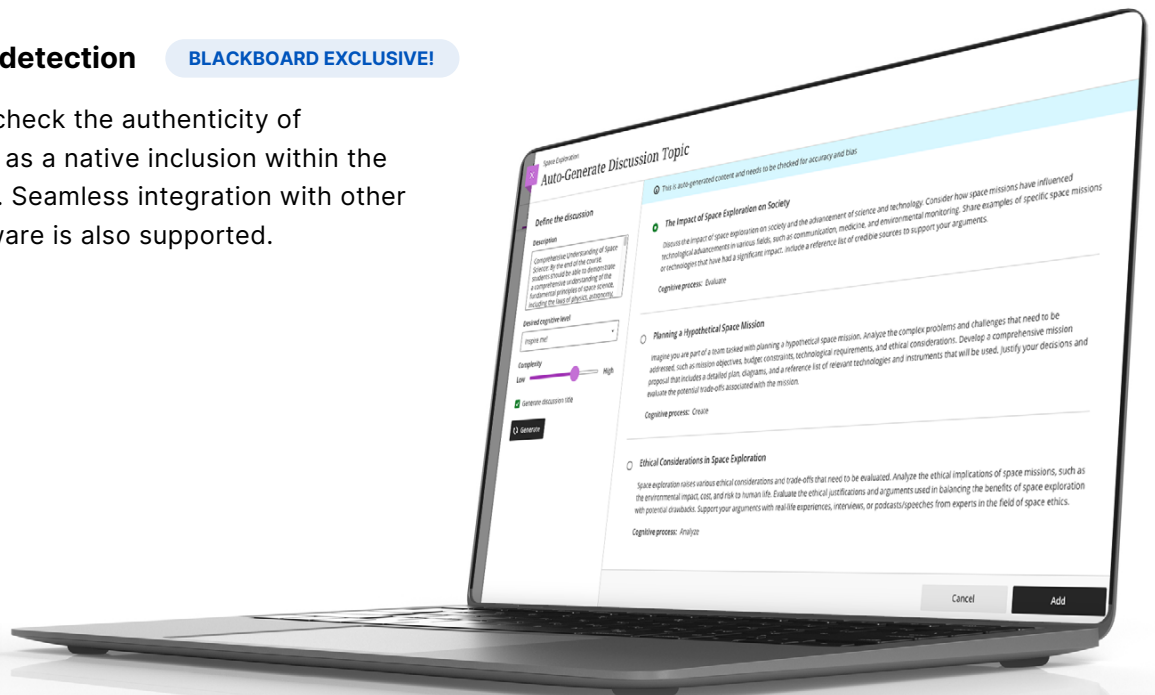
detection BLACKBOARD EXCLUSIVE!

check the authenticity of as a native inclusion within the . Seamless integration with other ware is also supported.

Space Exploration
Auto-Generate Discussion Topic

Define the discussion

Description

Comprehensive Understanding of Space Science: By the end of the course, students should be able to demonstrate a comprehensive understanding of the fundamental principles of space science, including the laws of physics, astronomy,

Desired cognitive level

Inspire me!

Complexity

Low High

Generate discussion title

Generate

This is auto-generated content and needs to be checked for accuracy and bias

The Impact of Space Exploration on Society

Discuss the impact of space exploration on society and the advancement of science and technology. Consider how space missions have influenced technological advancements in various fields, such as communication, medicine, and environmental monitoring. Share examples of specific space missions or technologies that have had a significant impact. Include a reference list of credible sources to support your arguments.

Cognitive process: Evaluate

Planning a Hypothetical Space Mission

Imagine you are part of a team tasked with planning a hypothetical space mission. Analyze the complex problems and challenges that need to be addressed, such as mission objectives, budget constraints, technological requirements, and ethical considerations. Develop a comprehensive mission proposal that includes a detailed plan, diagrams, and a reference list of relevant technologies and instruments that will be used. Justify your decisions and evaluate the potential trade-offs associated with the mission.

Cognitive process: Create

Ethical Considerations in Space Exploration

Space exploration raises various ethical considerations and trade-offs that need to be evaluated. Analyze the ethical implications of space missions, such as the environmental impact, cost, and risk to human life. Evaluate the ethical justifications and arguments used in balancing the benefits of space exploration with potential drawbacks. Support your arguments with real-life experiences, interviews, or podcasts/speeches from experts in the field of space ethics.

Cognitive process: Analyze

Cancel Add